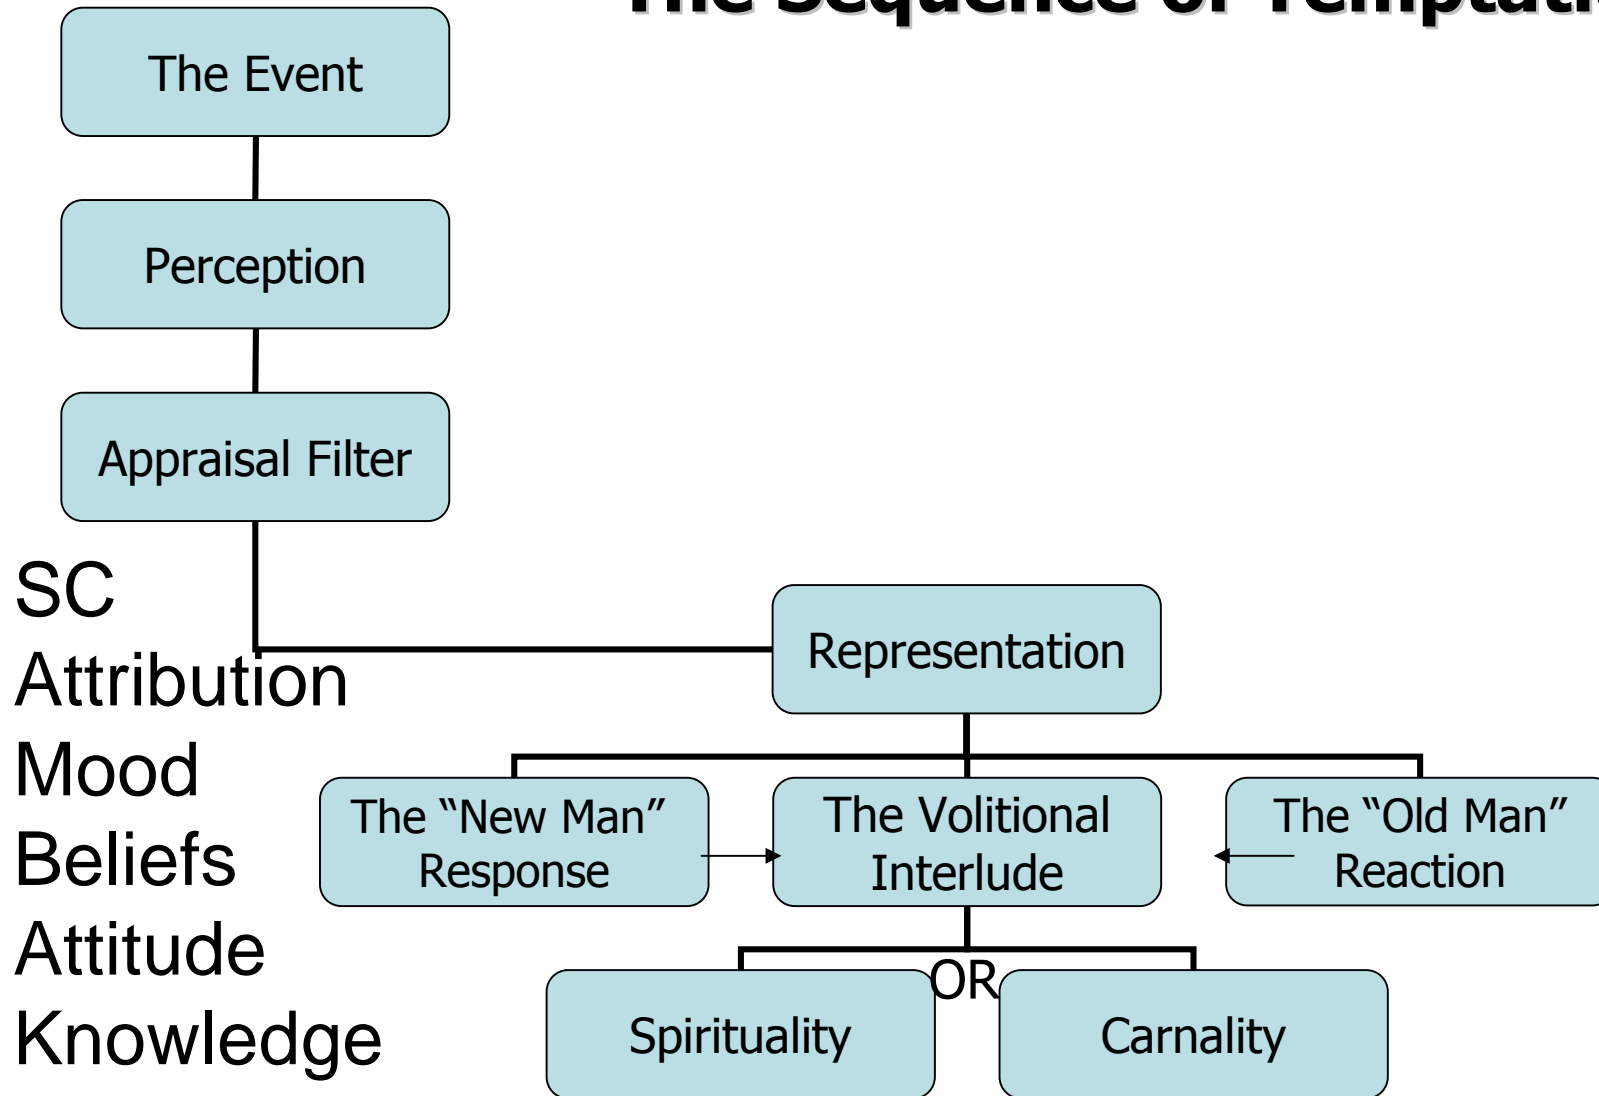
The Sequence of Temptati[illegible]

The Event

Perception

Appraisal Filter

SC
Attribution
Mood
Beliefs
Attitude
Knowledge

Representation

The "New Man" Response

The Volitional Interlude

The "Old Man" Reaction

OR

Spirituality

Carnality